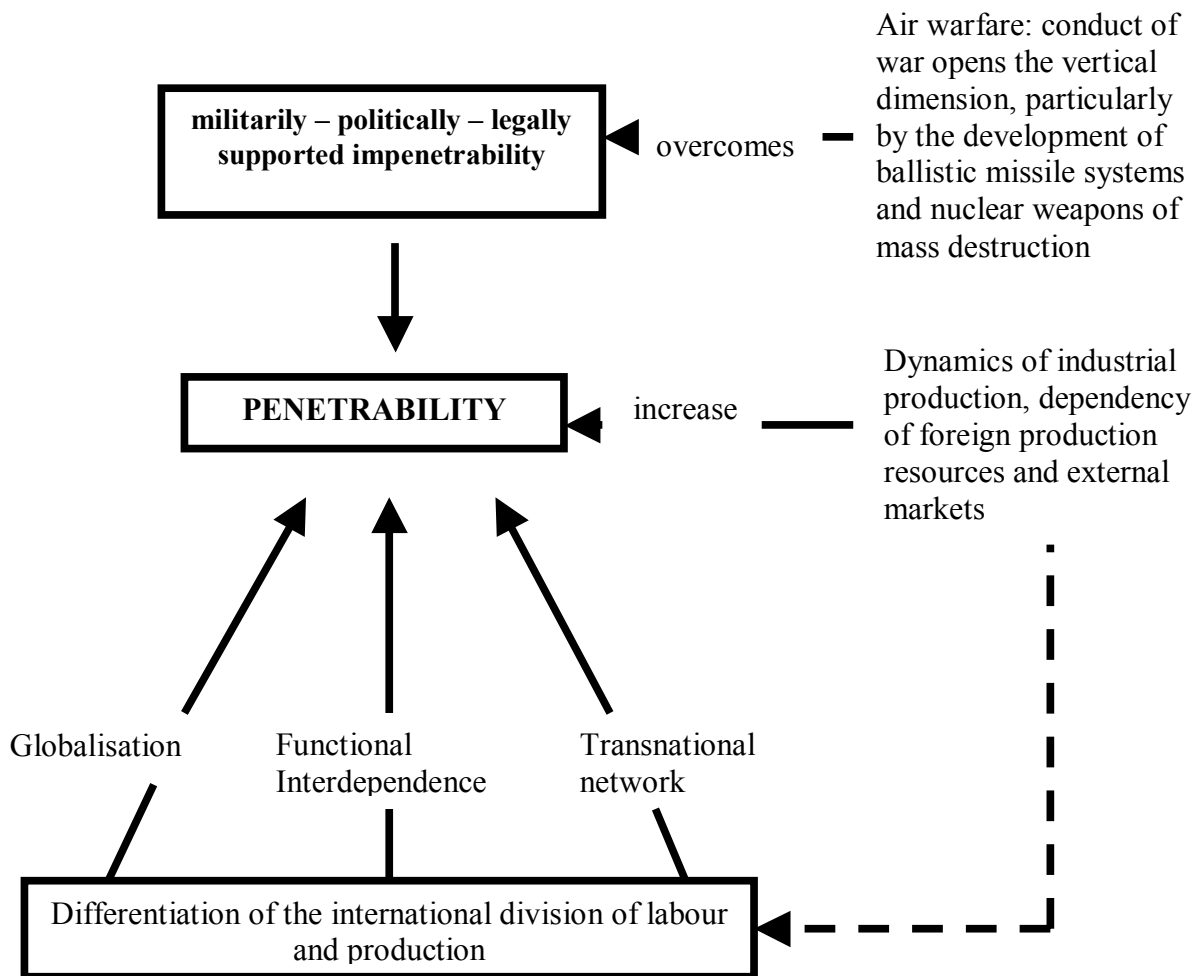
militarily – politically – legally supported impenetrability

overcomes

Air warfare: conduct of war opens the vertical dimension, particularly by the development of ballistic missile systems and nuclear weapons of mass destruction

PENETRABILITY

increase

Dynamics of industrial production, dependency of foreign production resources and external markets

Globalisation

Functional Interdependence

Transnational network

Differentiation of the international division of labour and production